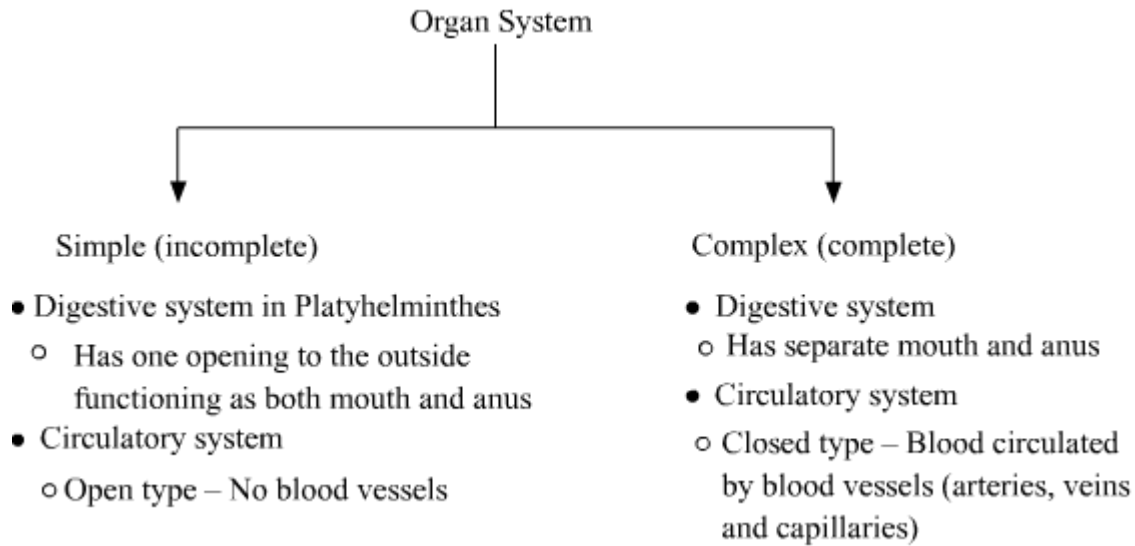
Organ System

Simple (incomplete)

- Digestive system in Platyhelminthes
  - Has one opening to the outside functioning as both mouth and anus
- Circulatory system
  - Open type – No blood vessels

Complex (complete)

- Digestive system
  - Has separate mouth and anus
- Circulatory system
  - Closed type – Blood circulated by blood vessels (arteries, veins and capillaries)